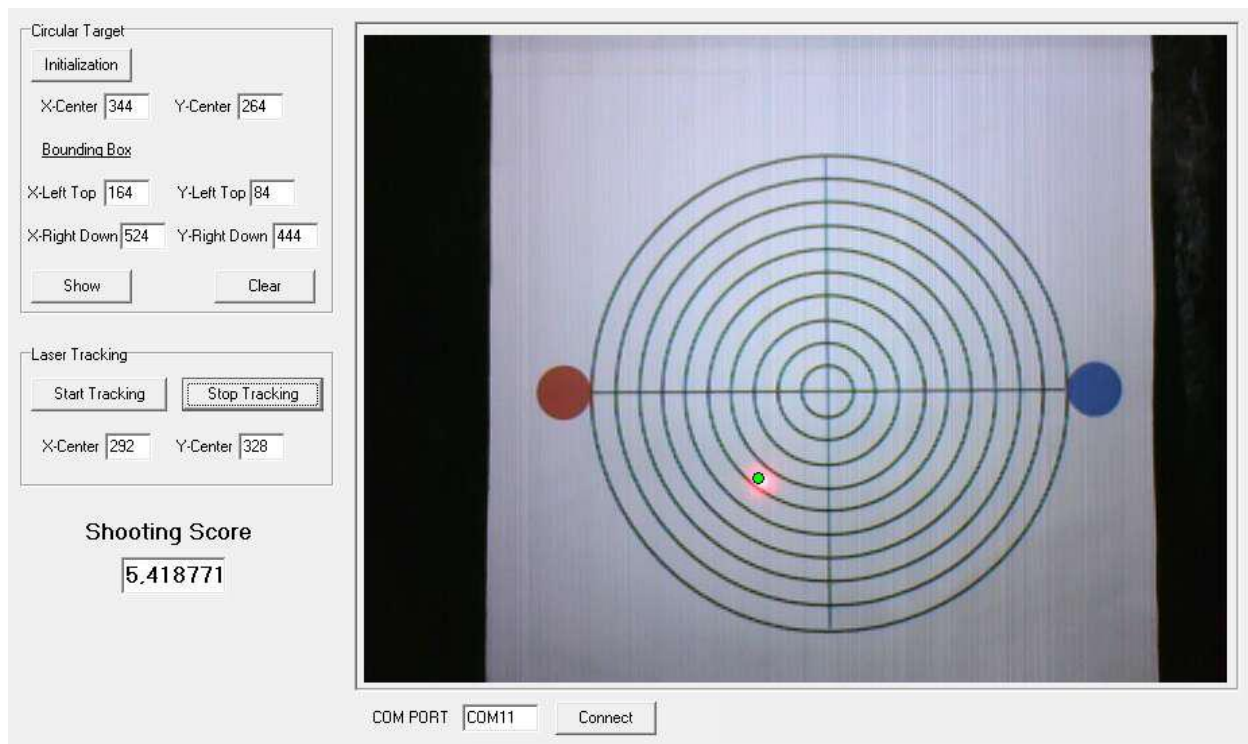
Circular Target

Initialization

X-Center 344 Y-Center 264

Bounding Box

X-Left Top 164 Y-Left Top 84

X-Right Down 524 Y-Right Down 444

Show Clear

Laser Tracking

Start Tracking Stop Tracking

X-Center 292 Y-Center 328

Shooting Score

5.418771

COM PORT COM11 Connect